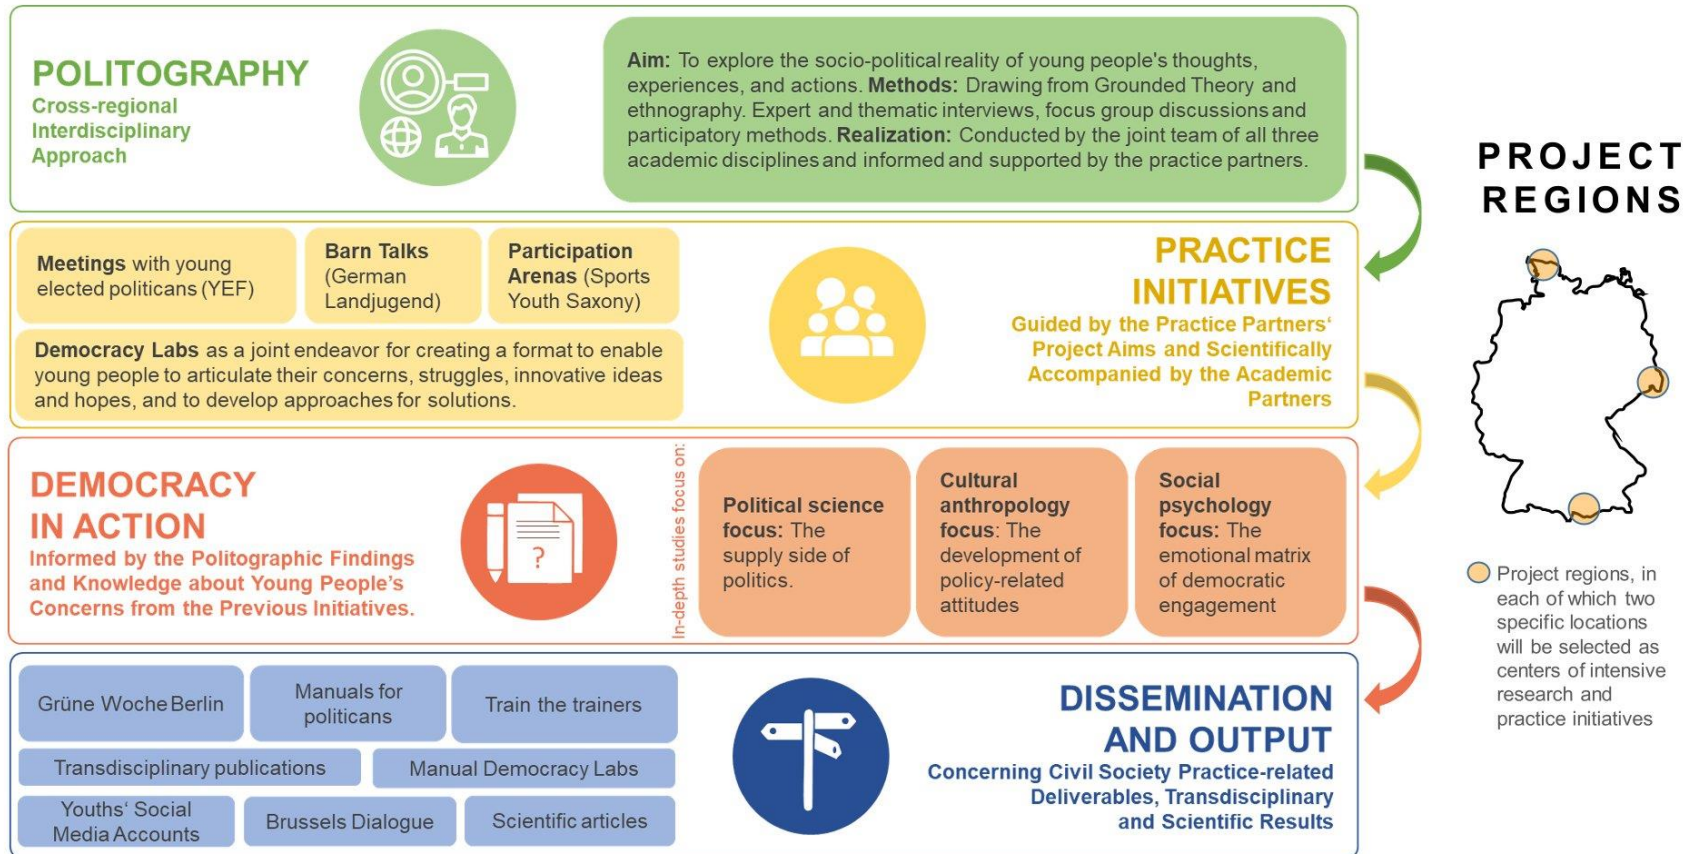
POLITOGRAPHY
Cross-regional Interdisciplinary Approach

Aim: To explore the socio-political reality of young people's thoughts, experiences, and actions. Methods: Drawing from Grounded Theory and ethnography. Expert and thematic interviews, focus group discussions and participatory methods. Realization: Conducted by the joint team of all three academic disciplines and informed and supported by the practice partners.

Meetings with young elected politicans (YEF)

Barn Talks (German Landjugend)

Participation Arenas (Sports Youth Saxony)

Democracy Labs as a joint endeavor for creating a format to enable young people to articulate their concerns, struggles, innovative ideas and hopes, and to develop approaches for solutions.

PRACTICE INITIATIVES
Guided by the Practice Partners' Project Aims and Scientifically Accompanied by the Academic Partners

DEMOCRACY IN ACTION
Informed by the Politographic Findings and Knowledge about Young People's Concerns from the Previous Initiatives.

In-depth studies focus on:

Political science focus: The supply side of politics.

Cultural anthropology focus: The development of policy-related attitudes

Social psychology focus: The emotional matrix of democratic engagement

Grüne Woche Berlin

Manuals for politicans

Train the trainers

Transdisciplinary publications

Manual Democracy Labs

Youths' Social Media Accounts

Brussels Dialogue

Scientific articles

DISSEMINATION AND OUTPUT
Concerning Civil Society Practice-related Deliverables, Transdisciplinary and Scientific Results

PROJECT REGIONS

Project regions, in each of which two specific locations will be selected as centers of intensive research and practice initiatives